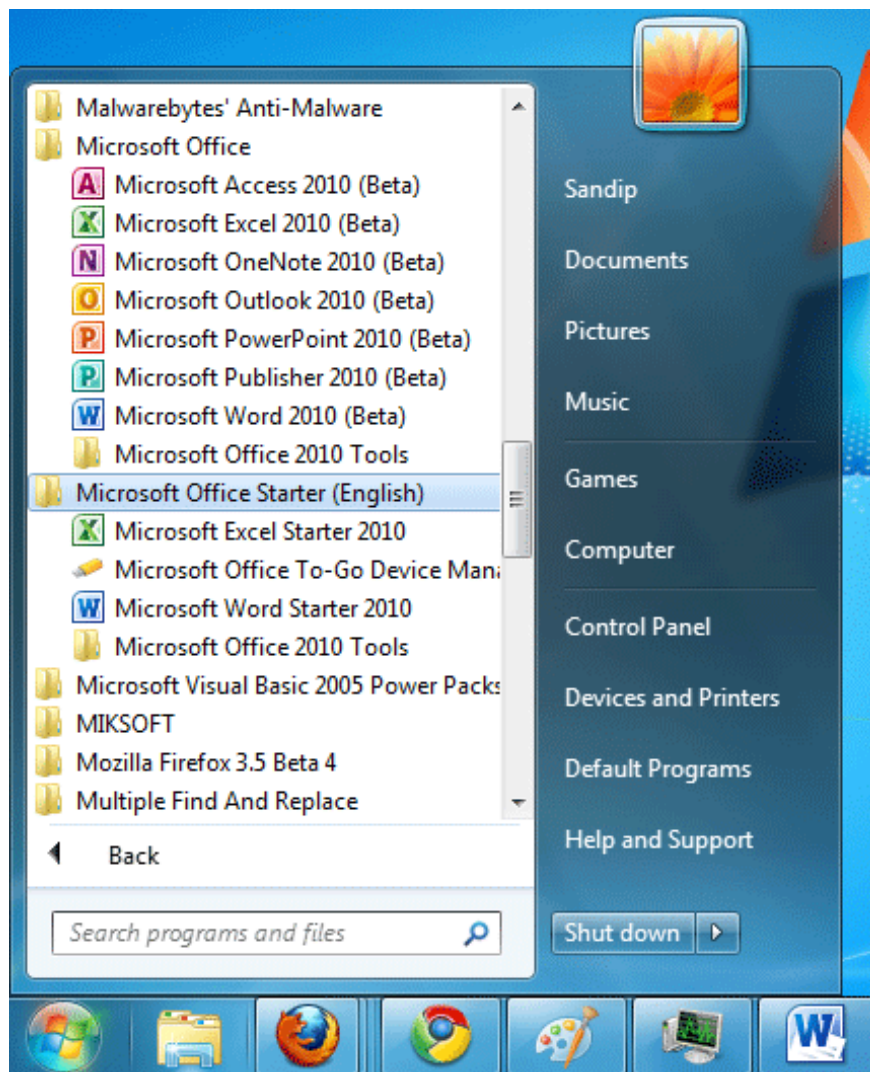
Malwarebytes' Anti-Malware
Microsoft Office
Microsoft Access 2010 (Beta)
Microsoft Excel 2010 (Beta)
Microsoft OneNote 2010 (Beta)
Microsoft Outlook 2010 (Beta)
Microsoft PowerPoint 2010 (Beta)
Microsoft Publisher 2010 (Beta)
Microsoft Word 2010 (Beta)
Microsoft Office 2010 Tools
Microsoft Office Starter (English)
Microsoft Excel Starter 2010
Microsoft Office To-Go Device Mana
Microsoft Word Starter 2010
Microsoft Office 2010 Tools
Microsoft Visual Basic 2005 Power Packs
MIKSOFT
Mozilla Firefox 3.5 Beta 4
Multiple Find And Replace
Back
Search programs and files

Sandip
Documents
Pictures
Music
Games
Computer
Control Panel
Devices and Printers
Default Programs
Help and Support
Shut down